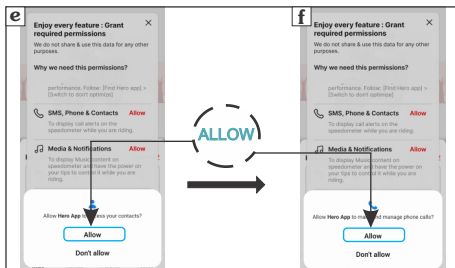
e

Enjoy every feature : Grant required permissions

We do not share & use this data for any other purposes.

Why we need this permissions?

performance. Follow: [Find Hero app] > [Switch to dont optimize]

SMS, Phone & Contacts Allow

To display call alerts on the speedometer while you are riding.

Media & Notifications Allow

To display Music content on speedometer and have the power on your tips to control it while you are riding.

Allow Hero App to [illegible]ess your contacts?

Allow

Don't allow

ALLOW

f

Enjoy every feature : Grant required permissions

We do not share & use this data for any other purposes.

Why we need this permissions?

performance. Follow: [Find Hero app] > [Switch to dont optimize]

SMS, Phone & Contacts Allow

To display call alerts on the speedometer while you are riding.

Media & Notifications Allow

To display Music content on speedometer and have the power on your tips to control it while you are riding.

Allow Hero App to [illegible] and manage phone calls?

Allow

Don't allow